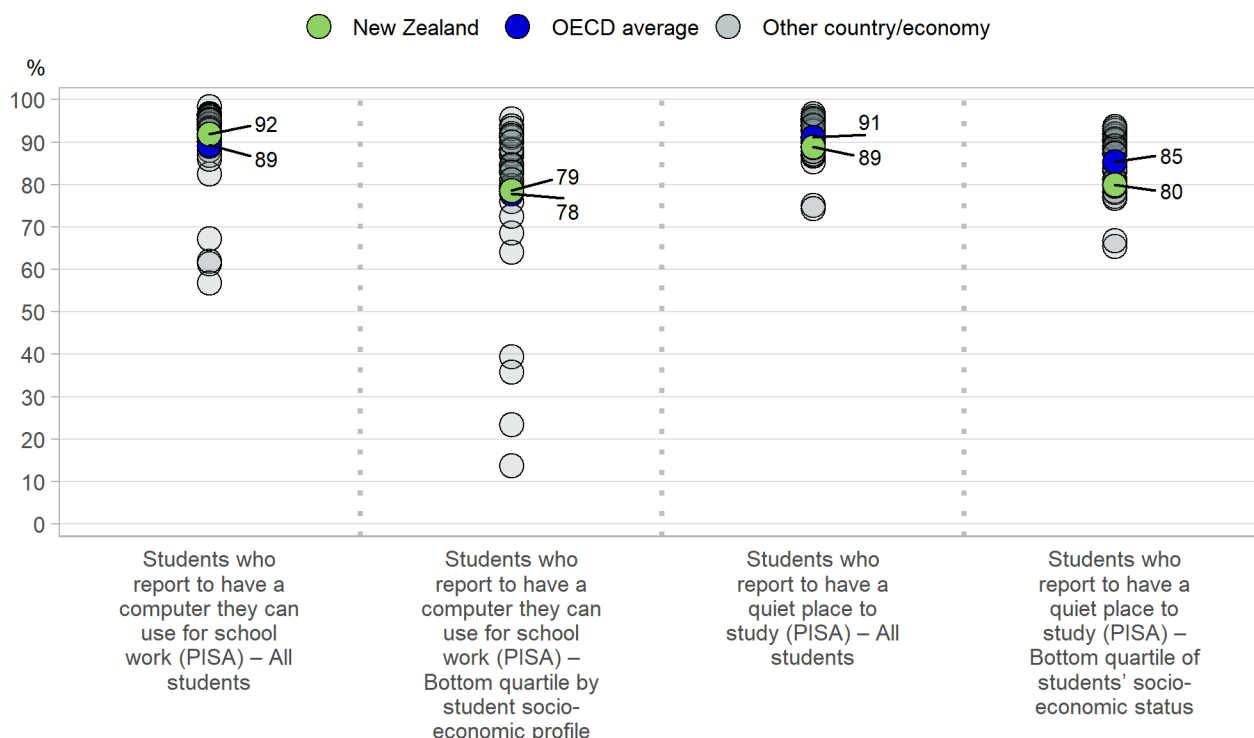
New Zealand OECD average Other country/economy

%

100
90
80
70
60
50
40
30
20
10
0

92
89
79
78
91
89
85
80

Students who report to have a computer they can use for school work (PISA) – All students

Students who report to have a computer they can use for school work (PISA) – Bottom quartile by student socio-economic profile

Students who report to have a quiet place to study (PISA) – All students

Students who report to have a quiet place to study (PISA) – Bottom quartile of students' socio-economic status